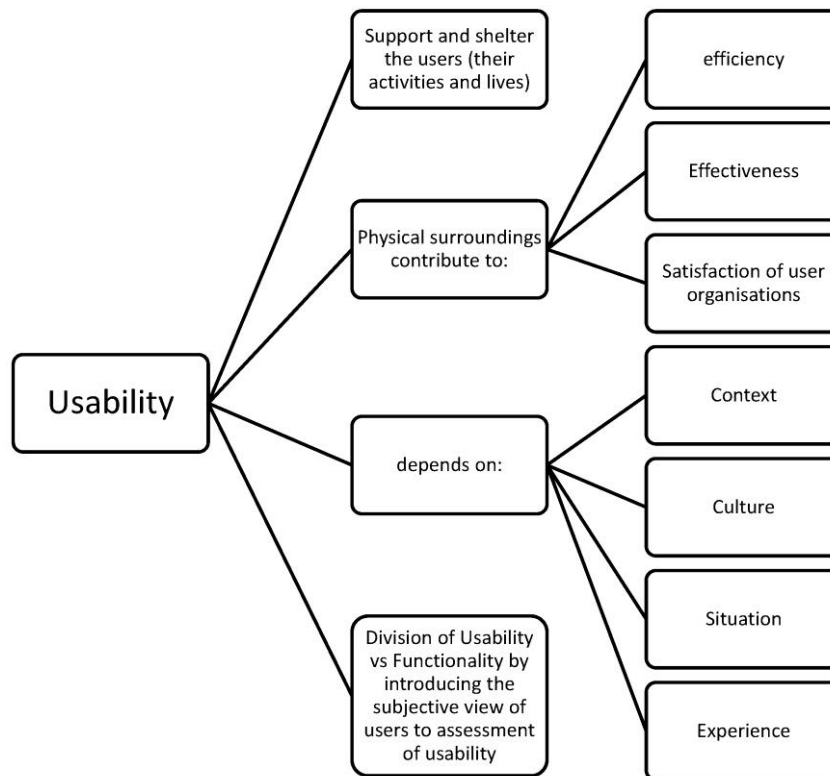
Usability

Support and shelter the users (their activities and lives)

Physical surroundings contribute to:

efficiency

Effectiveness

Satisfaction of user organisations

depends on:

Context

Culture

Situation

Experience

Division of Usability vs Functionality by introducing the subjective view of users to assessment of usability